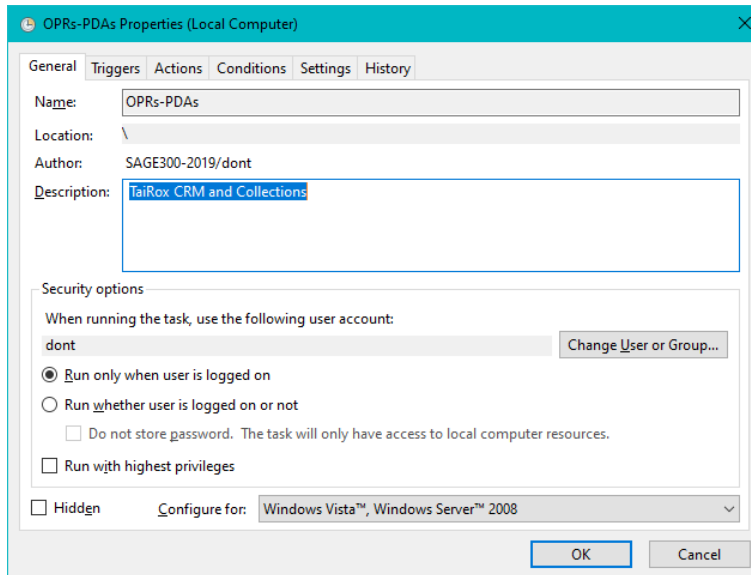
OPRs-PDAs Properties (Local Computer)

General Triggers Actions Conditions Settings History

Name: OPRs-PDAs

Location: \

Author: SAGE300-2019/dont

Description: TaiRox CRM and Collections

Security options

When running the task, use the following user account:

dont

Change User or Group...

Run only when user is logged on

Run whether user is logged on or not

Do not store password. The task will only have access to local computer resources.

Run with highest privileges

Hidden

Configure for: Windows Vista™, Windows Server™ 2008

OK

Cancel